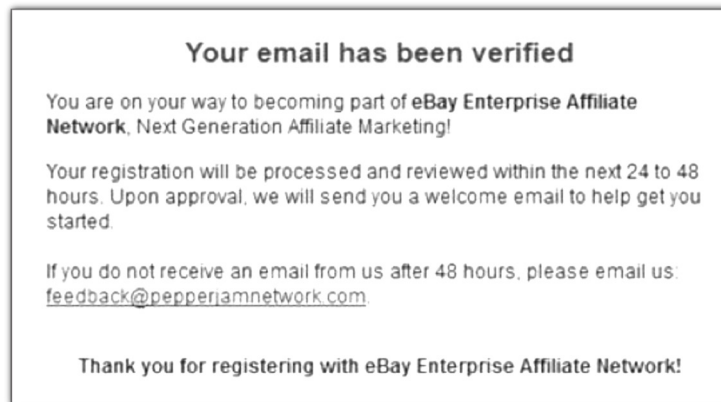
Your email has been verified

You are on your way to becoming part of **eBay Enterprise Affiliate Network**, Next Generation Affiliate Marketing!

Your registration will be processed and reviewed within the next 24 to 48 hours. Upon approval, we will send you a welcome email to help get you started.

If you do not receive an email from us after 48 hours, please email us: feedback@pepperjamnetwork.com.

Thank you for registering with eBay Enterprise Affiliate Network!